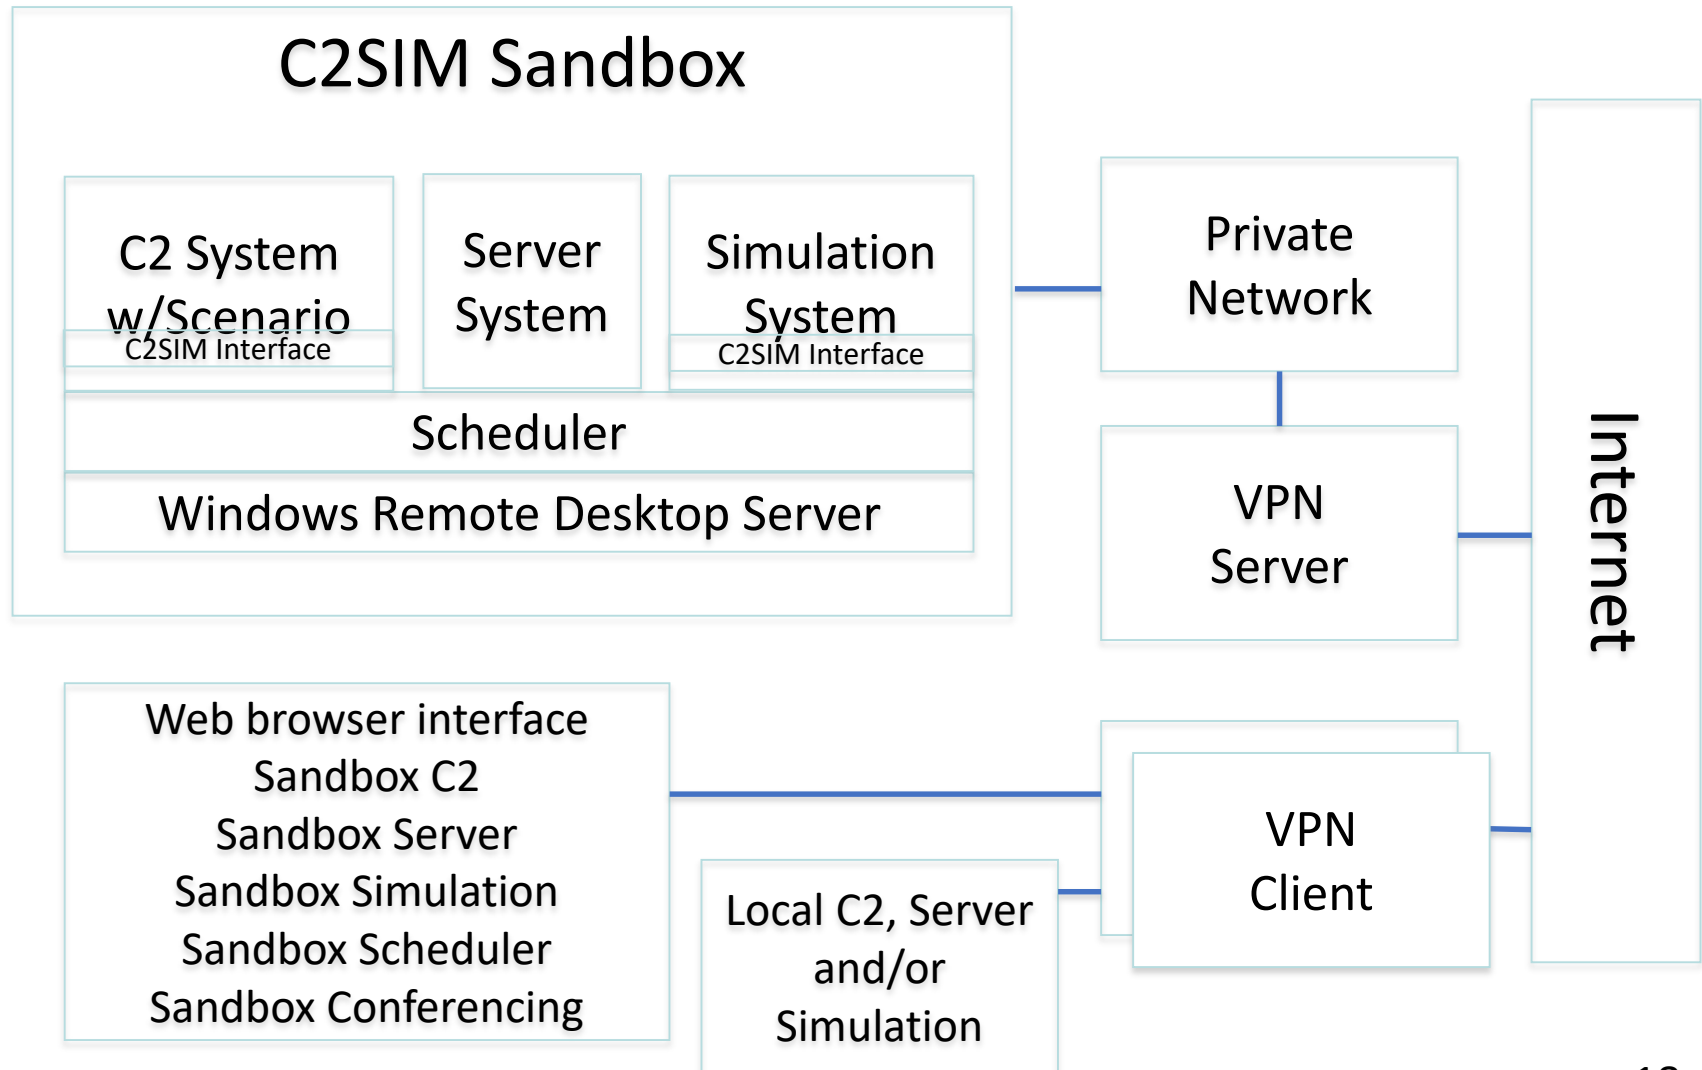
C2SIM Sandbox

C2 System w/Scenario
C2SIM Interface

Server System

Simulation System
C2SIM Interface

Scheduler

Windows Remote Desktop Server

Private Network

VPN Server

Internet

Web browser interface
Sandbox C2
Sandbox Server
Sandbox Simulation
Sandbox Scheduler
Sandbox Conferencing

VPN Client

Local C2, Server and/or Simulation